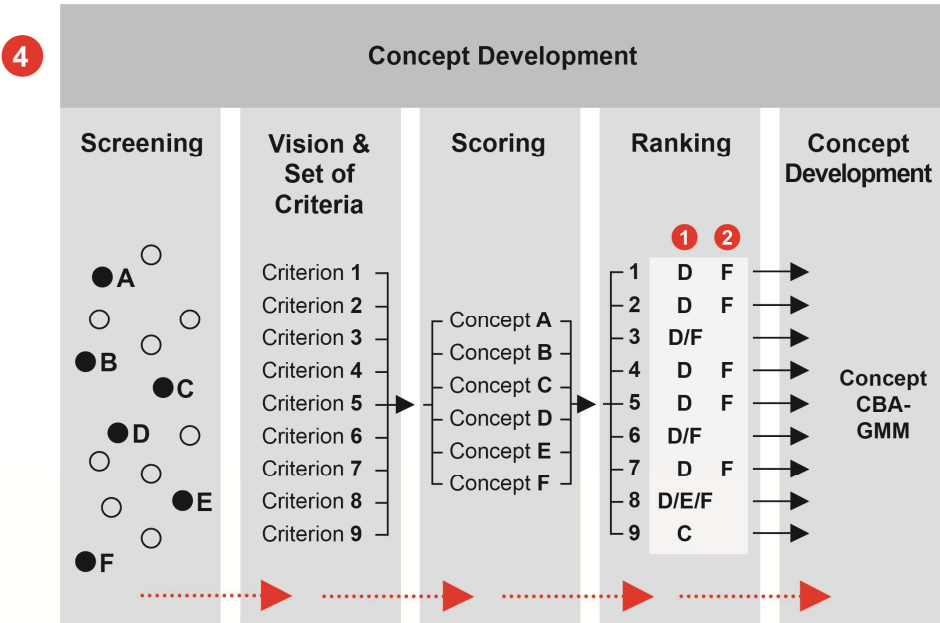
4

Concept Development

Screening

A
B
C
D
E
F

Vision & Set of Criteria

Criterion 1
Criterion 2
Criterion 3
Criterion 4
Criterion 5
Criterion 6
Criterion 7
Criterion 8
Criterion 9

Scoring

Concept A
Concept B
Concept C
Concept D
Concept E
Concept F

Ranking

1 2

| | 1 | 2 |
|---|---|---|
| 1 | D | F |
| 2 | D | F |
| 3 | D/F | |
| 4 | D | F |
| 5 | D | F |
| 6 | D/F | |
| 7 | D | F |
| 8 | D/E/F | |
| 9 | C | |

Concept Development

Concept CBA-GMM